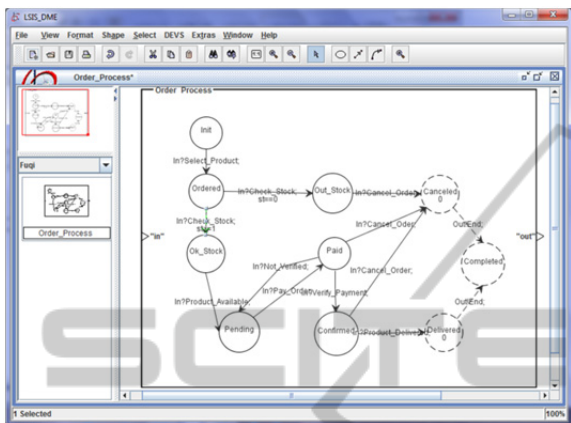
LSIS_DME

File View Format Shape Select DEVS Extras Window Help

Order_Process*

Fuqi

Order_Process

Order_Process

"in"

"out"

Init

In?Select_Product;

Ordered

In?Check_Stock; st=0

Out_Stock

In?Cancel_Order;

Canceled 0

In?Check_Stock; st=1

Ok_Stock

In?Cancel_Oder;

Paid

OutEnd;

Completed

In?Not_Verified;

In?Pay_Order;

In?Cancel_Order;

In?Product_Available;

In?Verify_Payment;

OutEnd;

Pending

Confirmed

In?Product_Delivered;

Delivered 0

1 Selected

100%